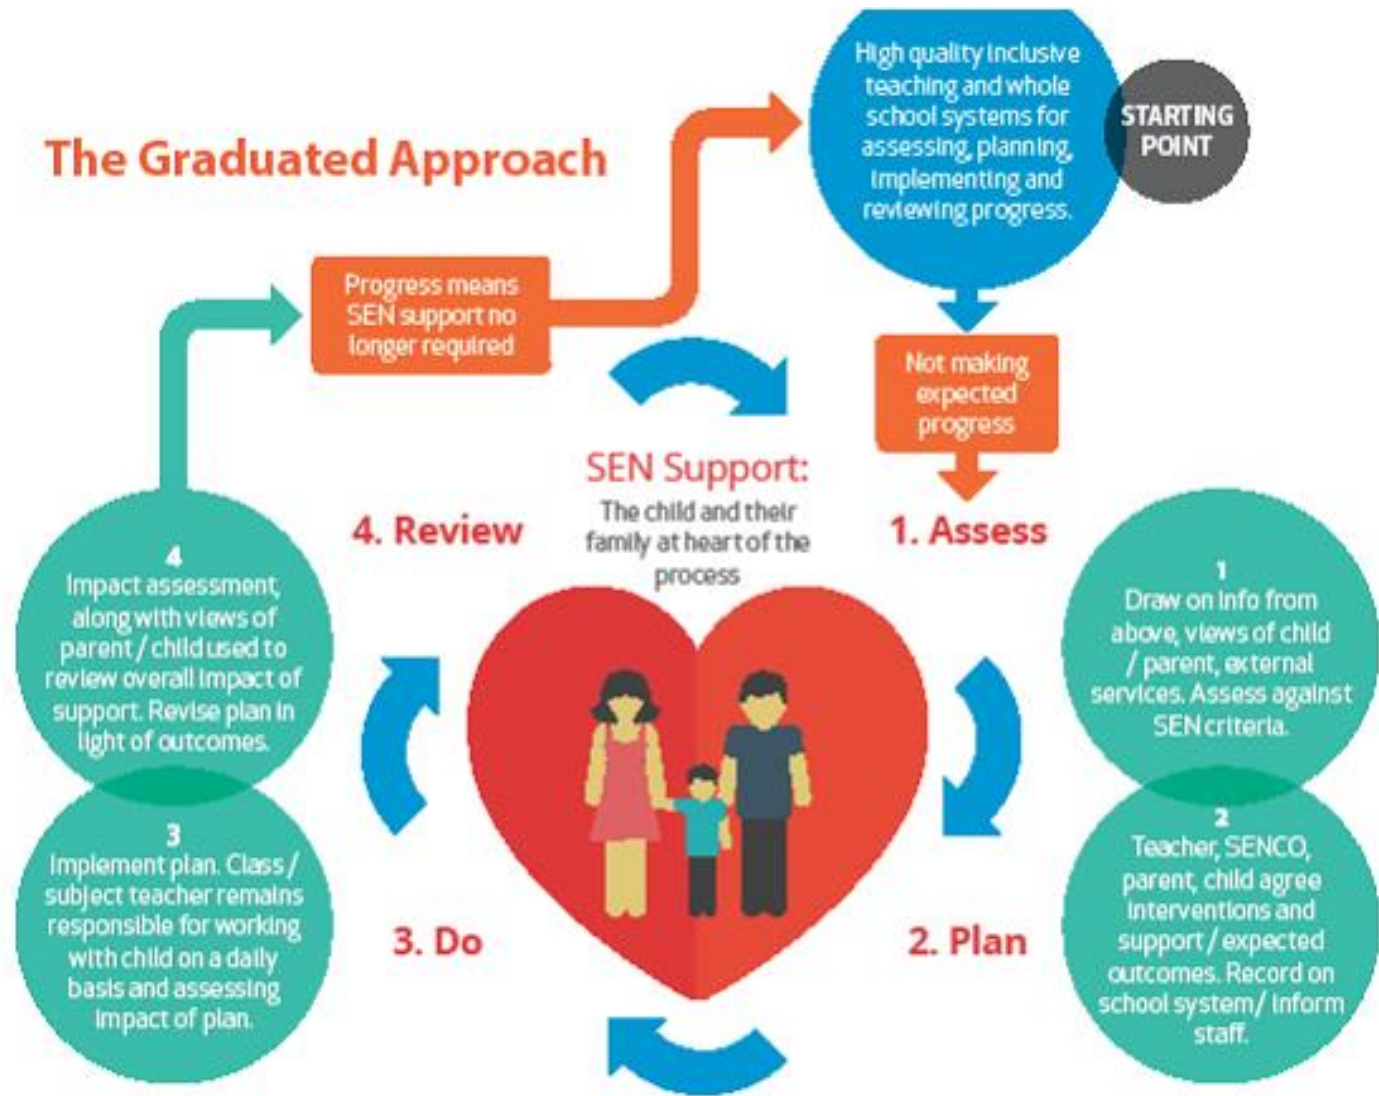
The Graduated Approach

High quality inclusive teaching and whole school systems for assessing, planning, implementing and reviewing progress.

STARTING POINT

Progress means SEN support no longer required

Not making expected progress

SEN Support:
The child and their family at heart of the process

4. Review

1. Assess

4
Impact assessment, along with views of parent / child used to review overall impact of support. Revise plan in light of outcomes.

1
Draw on info from above, views of child / parent, external services. Assess against SEN criteria.

3
Implement plan. Class / subject teacher remains responsible for working with child on a daily basis and assessing impact of plan.

2
Teacher, SENCO, parent, child agree interventions and support / expected outcomes. Record on school system/ inform staff.

3. Do

2. Plan